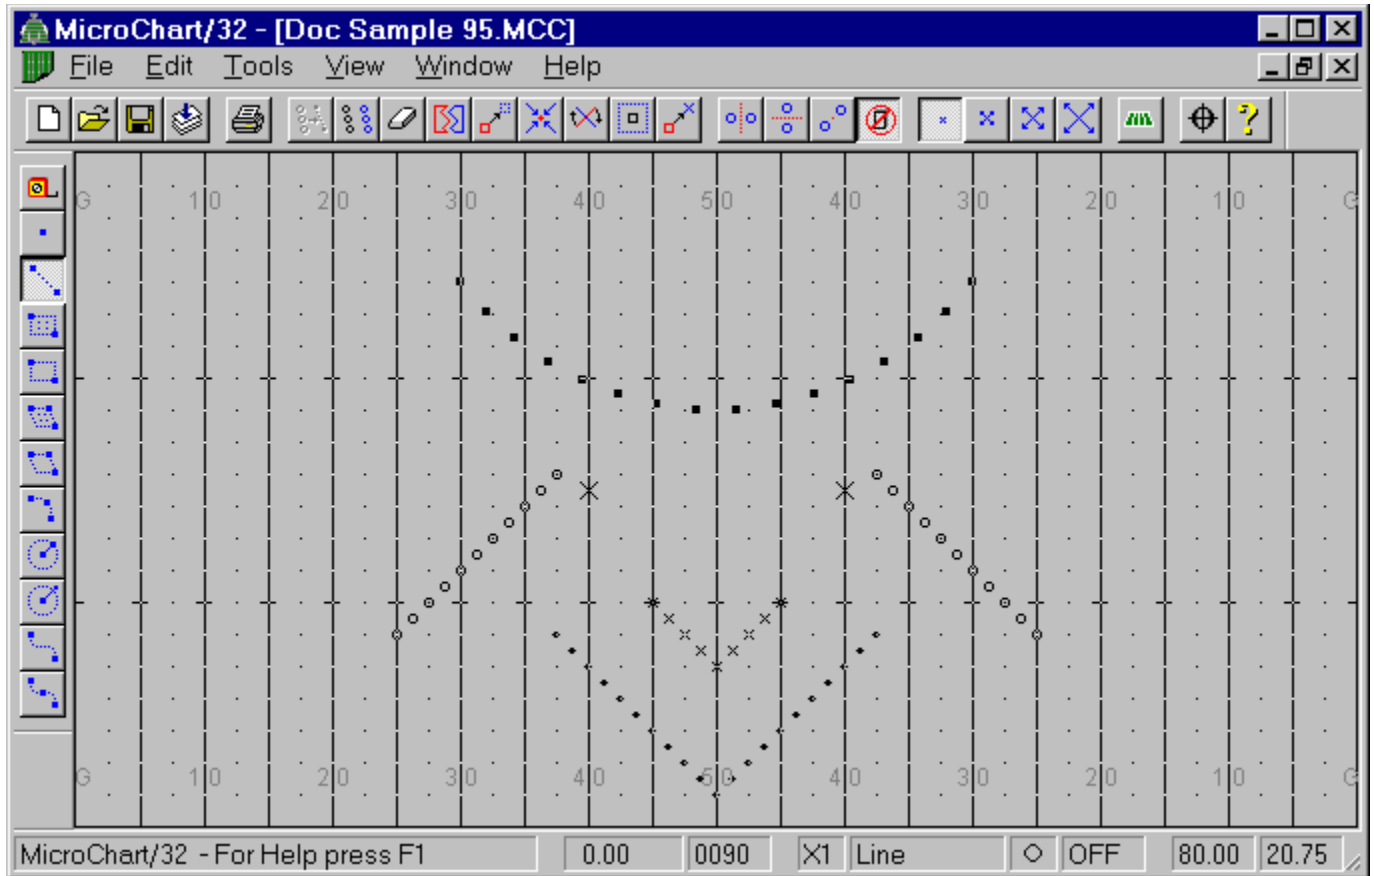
MicroChart/32 - [Doc Sample 95.MCC]

File Edit Tools View Window Help

G 10 20 30 40 50 40 30 20 10 G

G 10 20 30 40 50 40 30 20 10 G

MicroChart/32 - For Help press F1 | 0.00 | 0090 | X1 | Line | OFF | 80.00 | 20.75